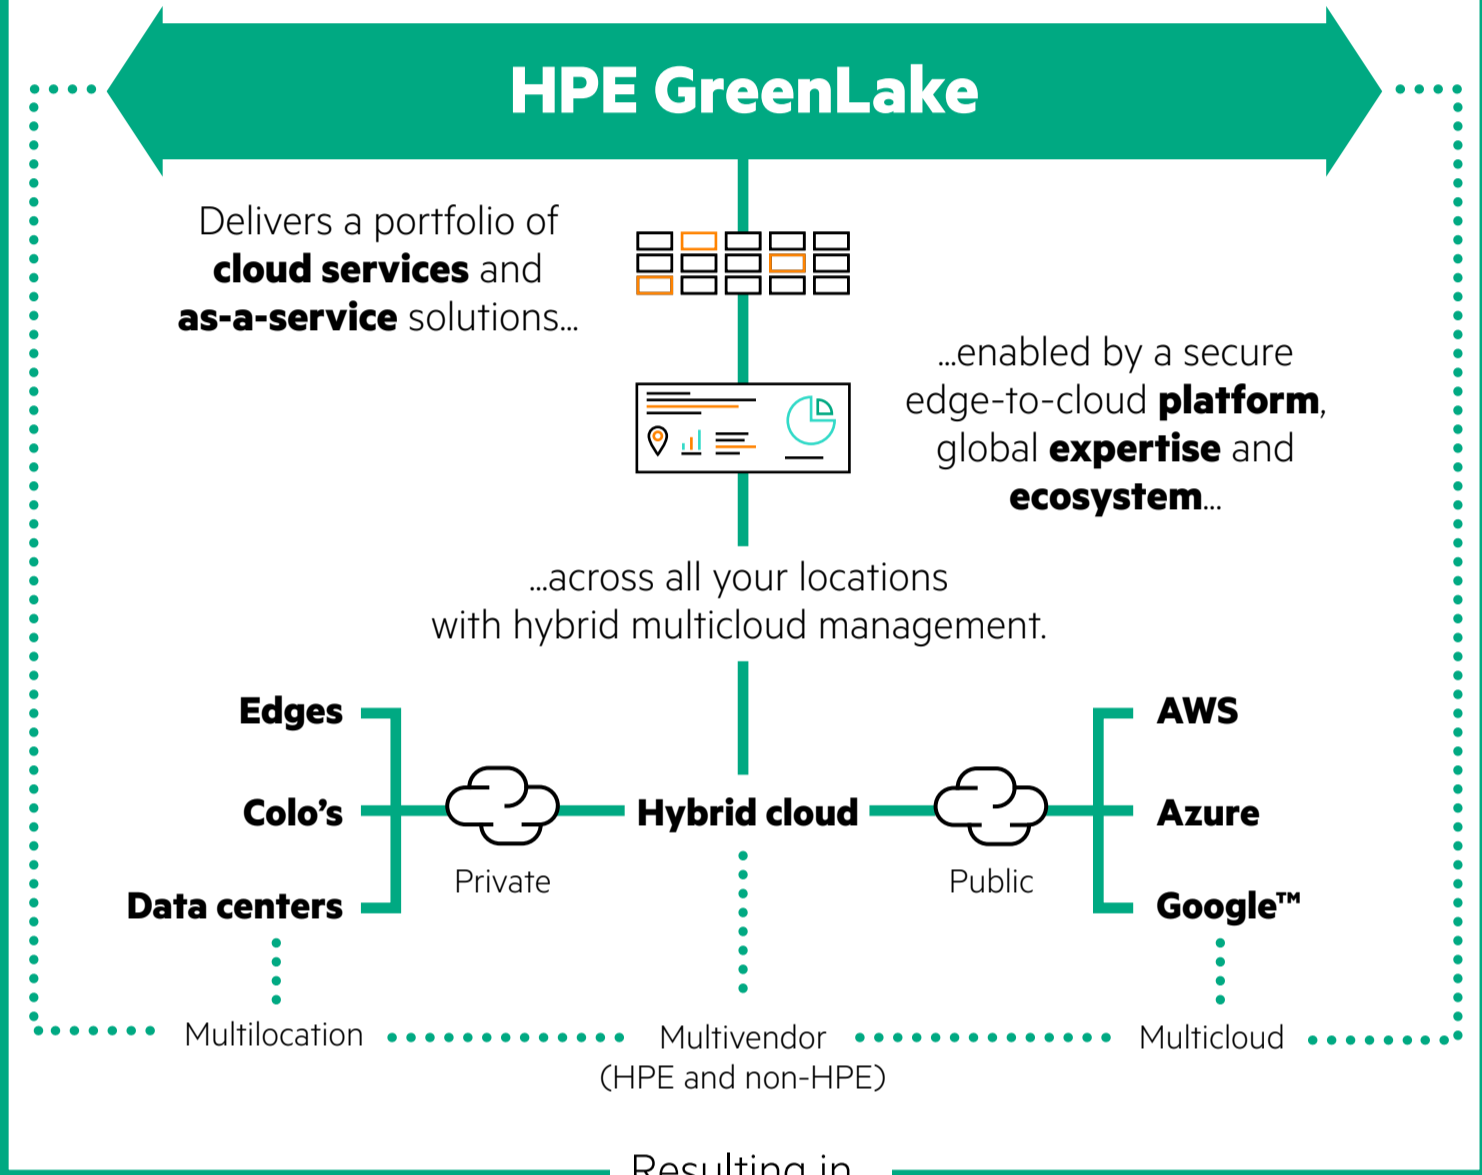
HPE GreenLake

Delivers a portfolio of **cloud services** and **as-a-service** solutions...

...enabled by a secure edge-to-cloud **platform**, global **expertise** and **ecosystem**...

...across all your locations with hybrid multicloud management.

Edges

Colo's

Data centers

Private

Hybrid cloud

Public

AWS

Azure

Google™

Multilocation

Multivendor (HPE and non-HPE)

Multicloud

Resulting in